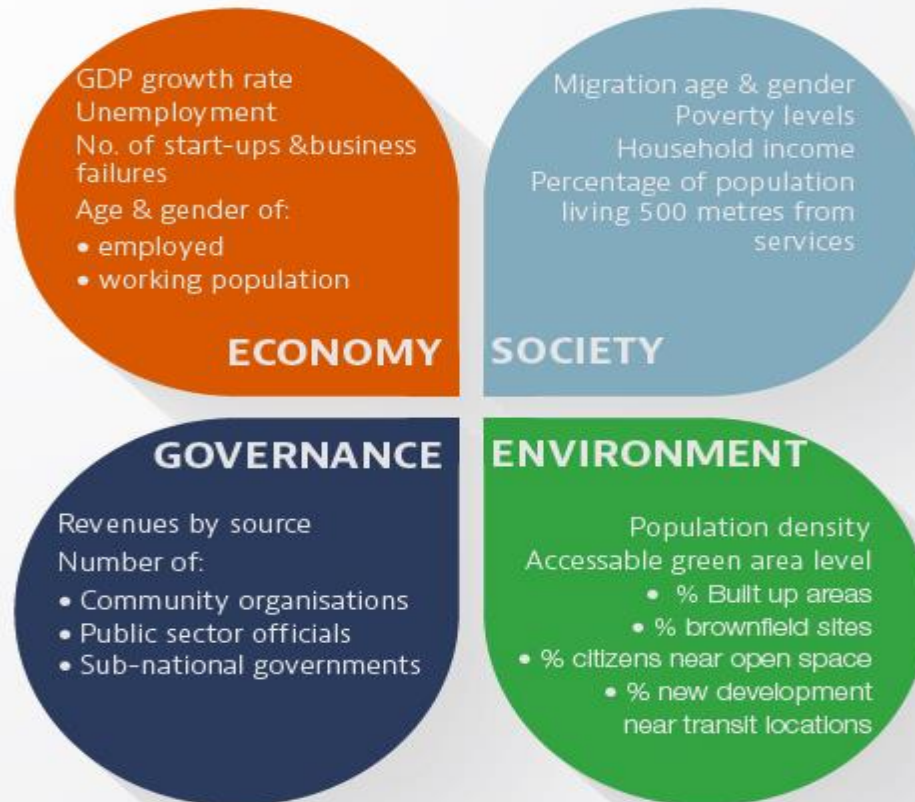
GDP growth rate
Unemployment
No. of start-ups &business failures
Age & gender of:
• employed
• working population

ECONOMY

Migration age & gender
Poverty levels
Household income
Percentage of population living 500 metres from services

SOCIETY

GOVERNANCE

Revenues by source
Number of:
• Community organisations
• Public sector officials
• Sub-national governments

ENVIRONMENT

Population density
Accessable green area level
• % Built up areas
• % brownfield sites
• % citizens near open space
• % new development near transit locations